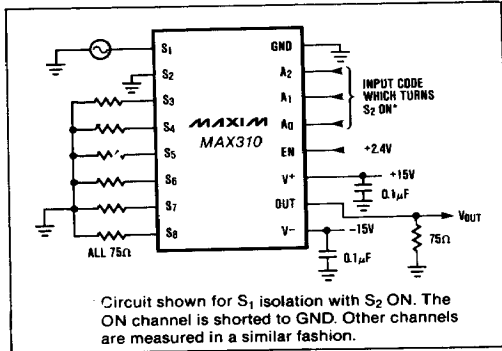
$S_1$
$S_2$
$S_3$
$S_4$
$S_5$
$S_6$
$S_7$
$S_8$
GND
$A_2$
$A_1$
$A_0$
EN
$V^+$
OUT
$V^-$
MAXIM
MAX310
INPUT CODE WHICH TURNS $S_2$ ON*
+2.4V
+15V
$0.1\mu F$
$V_{OUT}$
−15V
$75\Omega$
$0.1\mu F$
ALL $75\Omega$

Circuit shown for $S_1$ isolation with $S_2$ ON. The ON channel is shorted to GND. Other channels are measured in a similar fashion.